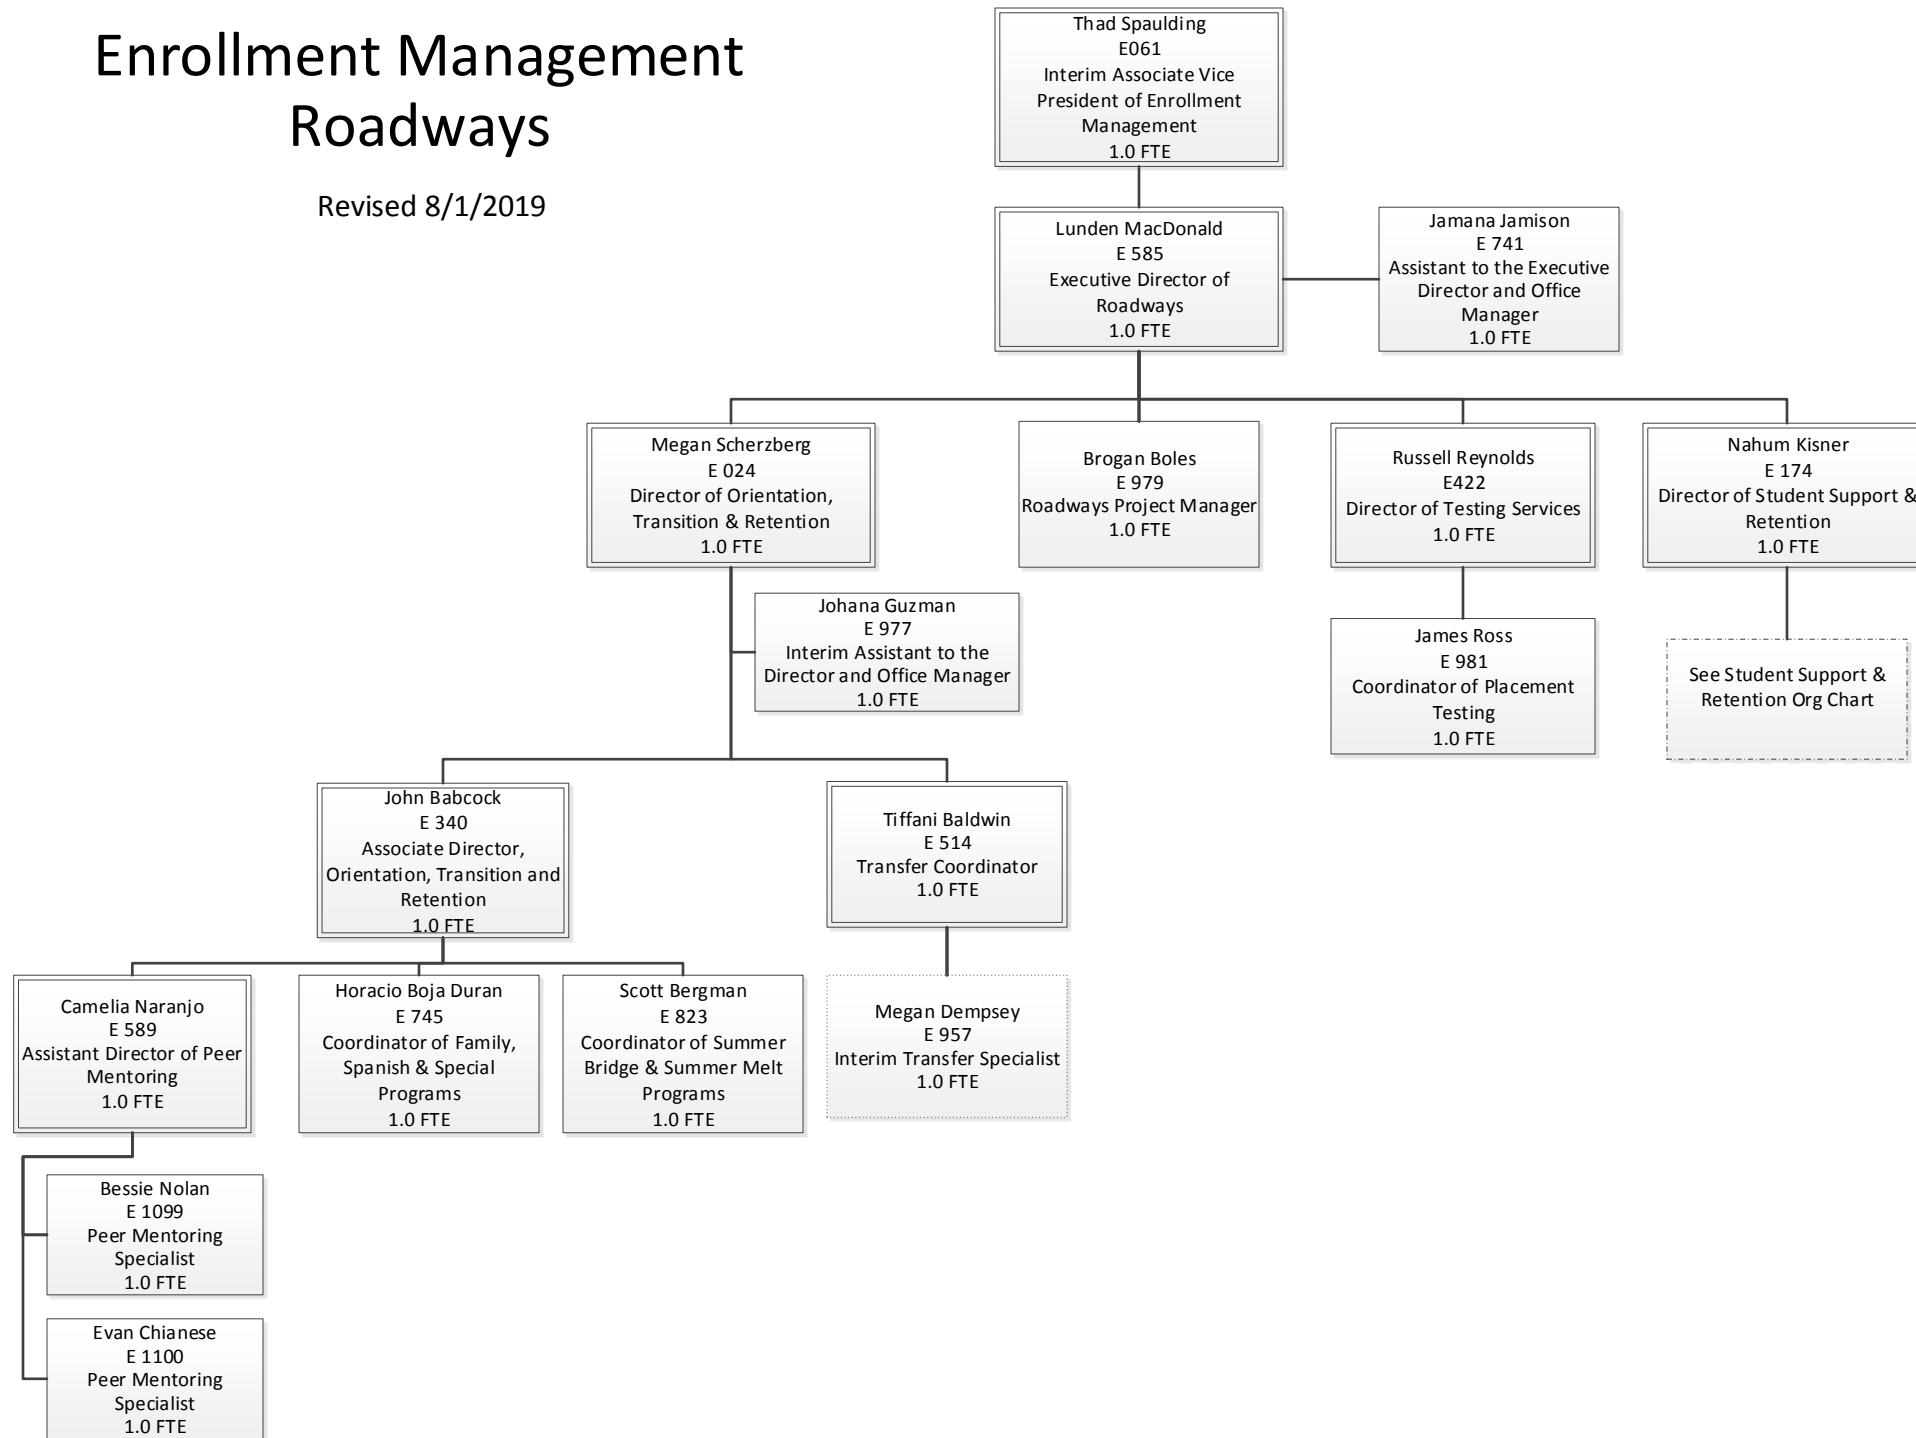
Enrollment Management Roadways

Revised 8/1/2019

Thad Spaulding
E061
Interim Associate Vice President of Enrollment Management
1.0 FTE

Lunden MacDonald
E 585
Executive Director of Roadways
1.0 FTE

Jamana Jamison
E 741
Assistant to the Executive Director and Office Manager
1.0 FTE

Megan Scherzberg
E 024
Director of Orientation, Transition & Retention
1.0 FTE

Brogan Boles
E 979
Roadways Project Manager
1.0 FTE

Russell Reynolds
E422
Director of Testing Services
1.0 FTE

Nahum Kisner
E 174
Director of Student Support & Retention
1.0 FTE

Johana Guzman
E 977
Interim Assistant to the Director and Office Manager
1.0 FTE

James Ross
E 981
Coordinator of Placement Testing
1.0 FTE

See Student Support & Retention Org Chart

John Babcock
E 340
Associate Director, Orientation, Transition and Retention
1.0 FTE

Tiffani Baldwin
E 514
Transfer Coordinator
1.0 FTE

Camelia Naranjo
E 589
Assistant Director of Peer Mentoring
1.0 FTE

Horacio Boja Duran
E 745
Coordinator of Family, Spanish & Special Programs
1.0 FTE

Scott Bergman
E 823
Coordinator of Summer Bridge & Summer Melt Programs
1.0 FTE

Megan Dempsey
E 957
Interim Transfer Specialist
1.0 FTE

Bessie Nolan
E 1099
Peer Mentoring Specialist
1.0 FTE

Evan Chianese
E 1100
Peer Mentoring Specialist
1.0 FTE